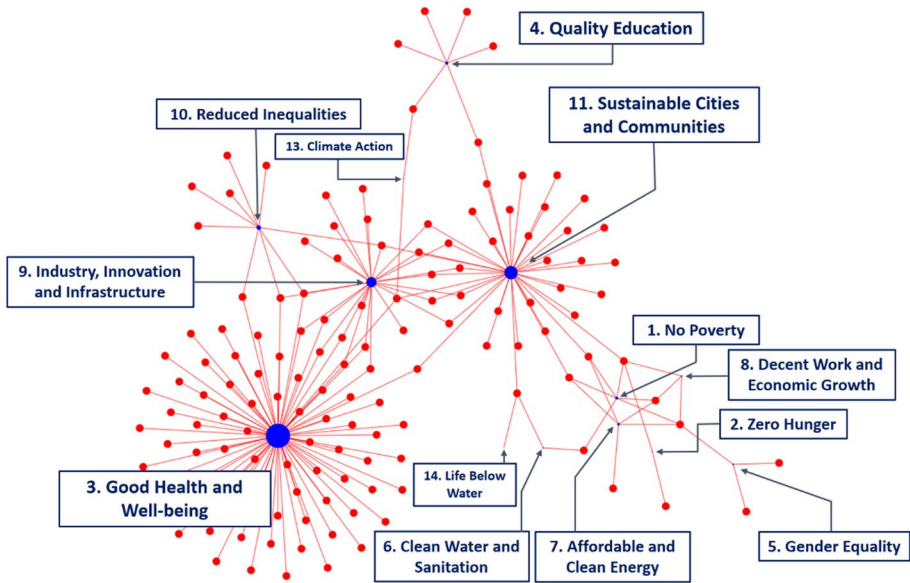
4. Quality Education

10. Reduced Inequalities

11. Sustainable Cities and Communities

13. Climate Action

9. Industry, Innovation and Infrastructure

1. No Poverty

8. Decent Work and Economic Growth

2. Zero Hunger

3. Good Health and Well-being

14. Life Below Water

6. Clean Water and Sanitation

7. Affordable and Clean Energy

5. Gender Equality